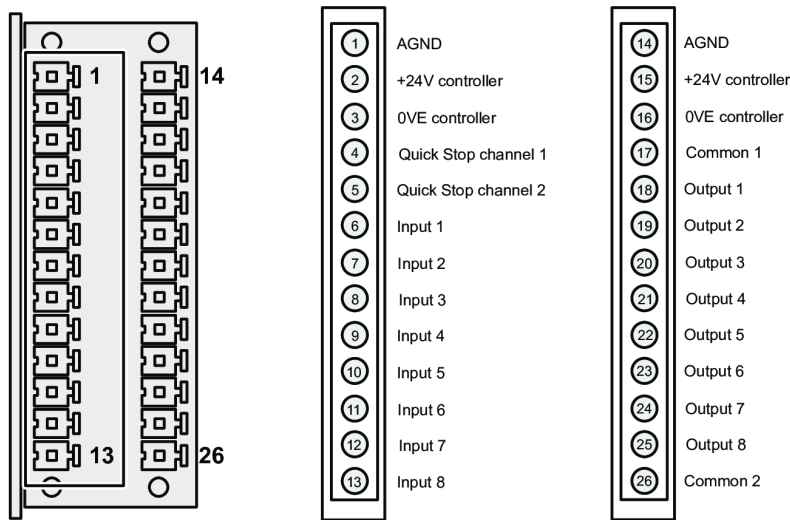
1
14
13
26

1 AGND
2 +24V controller
3 0VE controller
4 Quick Stop channel 1
5 Quick Stop channel 2
6 Input 1
7 Input 2
8 Input 3
9 Input 4
10 Input 5
11 Input 6
12 Input 7
13 Input 8

14 AGND
15 +24V controller
16 0VE controller
17 Common 1
18 Output 1
19 Output 2
20 Output 3
21 Output 4
22 Output 5
23 Output 6
24 Output 7
25 Output 8
26 Common 2